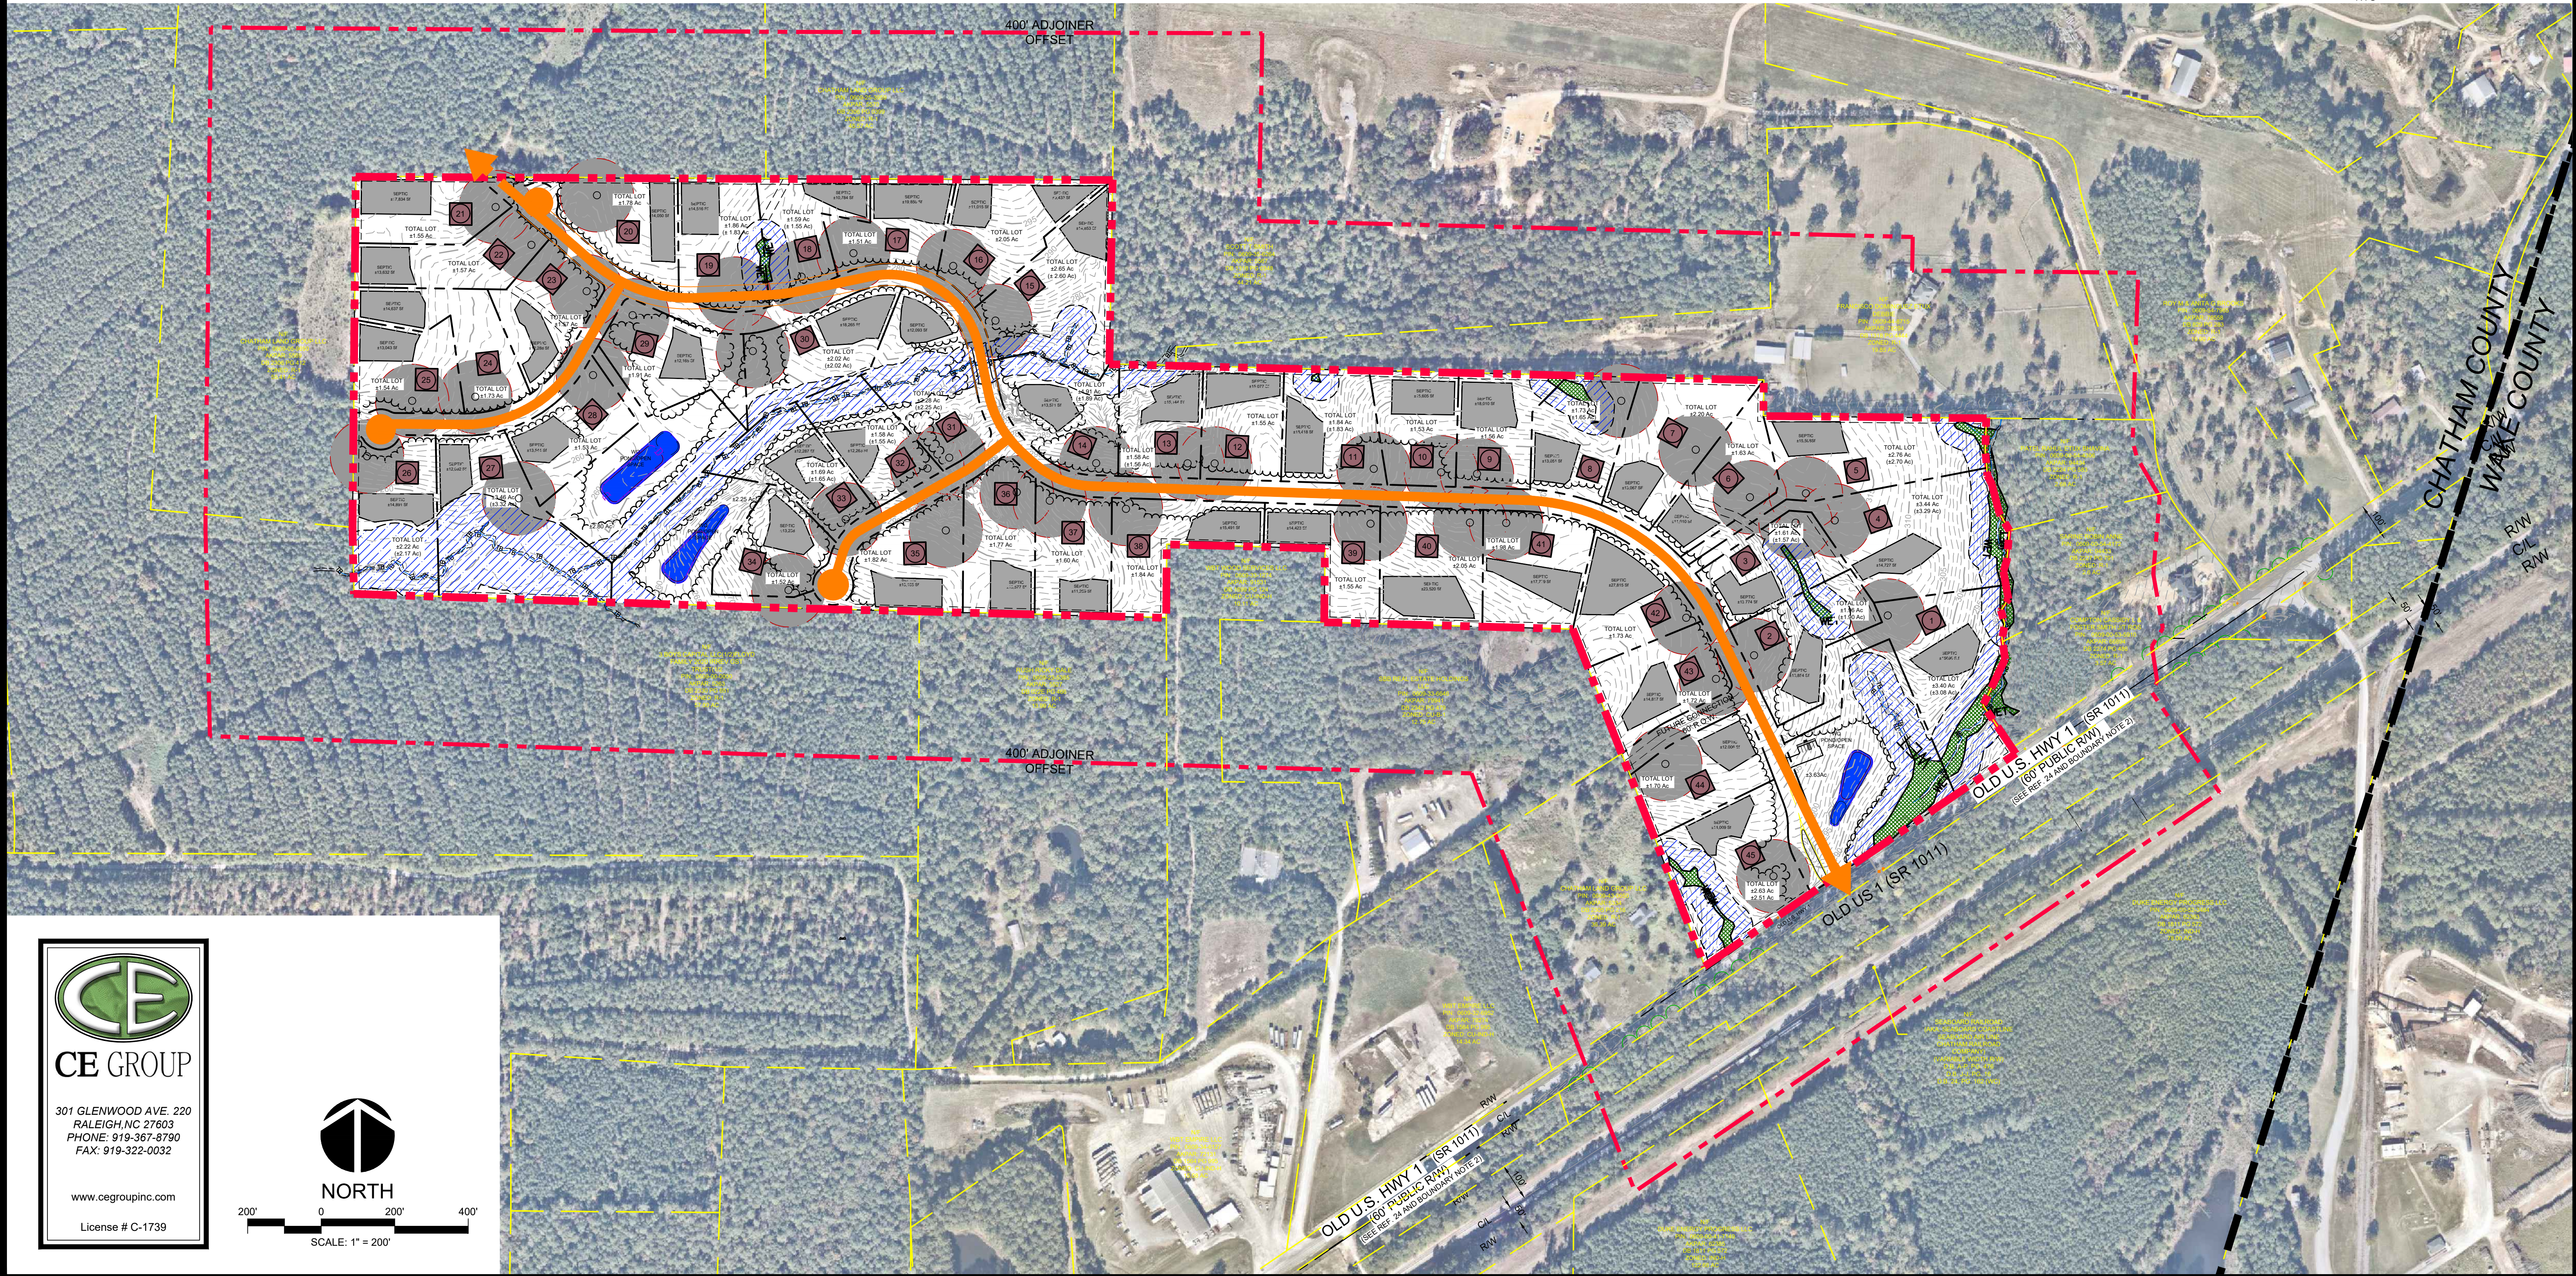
400' ADJOINER OFFSET

400' ADJOINER OFFSET

CHATHAM COUNTY

WAKE COUNTY

R/W
C/L
R/W

OLD U.S. HWY 1 (SR 1011)
(60' PUBLIC R/W)

OLD US 1 (SR 1011)

OLD U.S. HWY 1 (SR 1011)
(60' PUBLIC R/W)

TOTAL LOT

CE

CE GROUP

301 GLENWOOD AVE. 220
RALEIGH,NC 27603
PHONE: 919-367-8790
FAX: 919-322-0032

www.cegroupinc.com

License # C-1739

NORTH

200' 0 200' 400'

SCALE: 1" = 200'